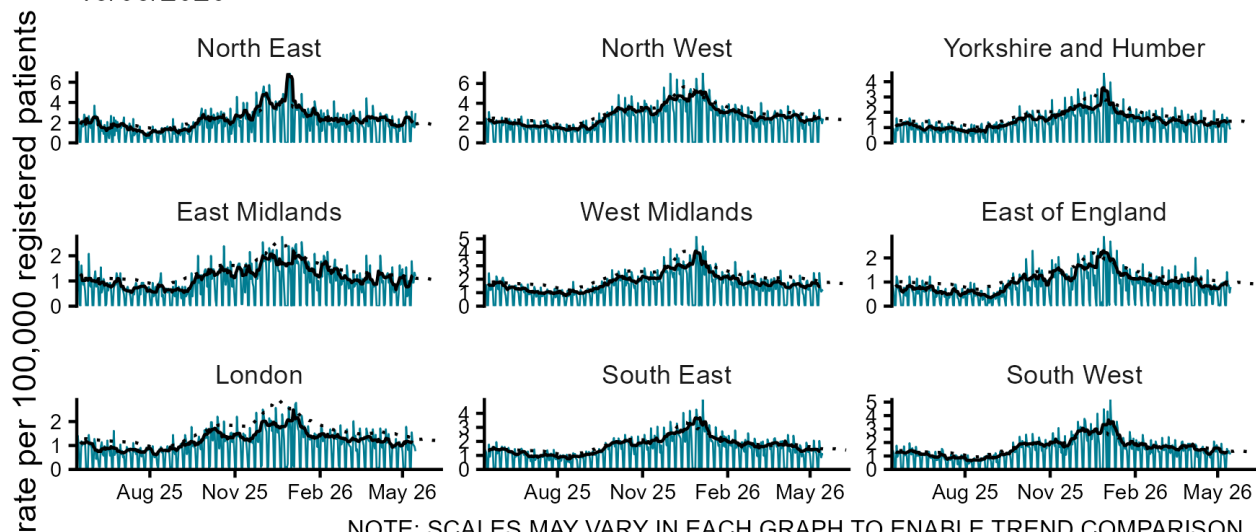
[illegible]

rate per 100,000 registered patients

North East
6
4
2
0

North West
6
4
2
0

Yorkshire and Humber
4
3
2
1
0

East Midlands
2
1
0

West Midlands
5
4
3
2
1
0

East of England
2
1
0

London
2
1
0
Aug 25 Nov 25 Feb 26 May 26

South East
4
3
2
1
0
Aug 25 Nov 25 Feb 26 May 26

South West
5
4
3
2
1
0
Aug 25 Nov 25 Feb 26 May 26

NOTE: SCALES MAY VARY IN EACH GRAPH TO ENABLE TREND COMPARISON